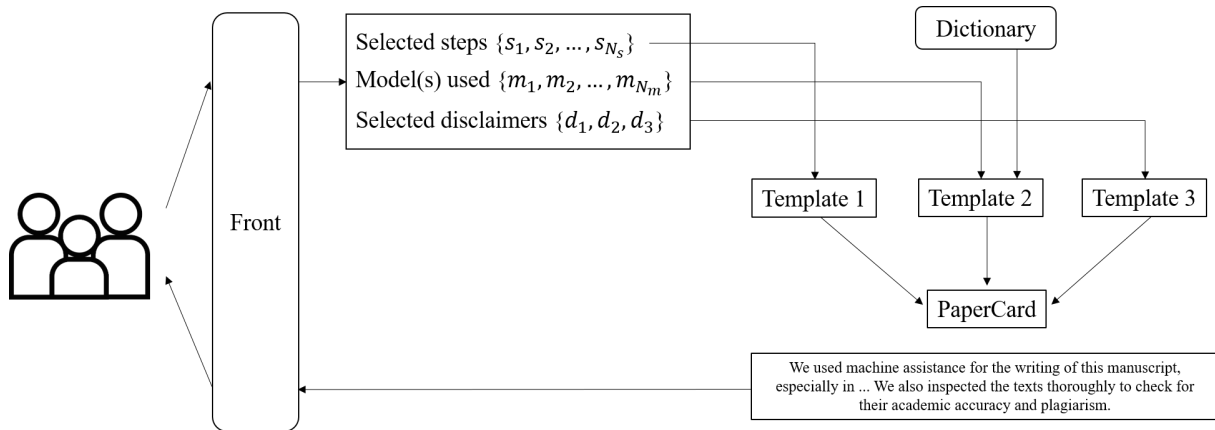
Dictionary

Selected steps $\{s_1, s_2, \ldots, s_{N_s}\}$

Model(s) used $\{m_1, m_2, \ldots, m_{N_m}\}$

Selected disclaimers $\{d_1, d_2, d_3\}$

Front

Template 1

Template 2

Template 3

PaperCard

We used machine assistance for the writing of this manuscript, especially in ... We also inspected the texts thoroughly to check for their academic accuracy and plagiarism.